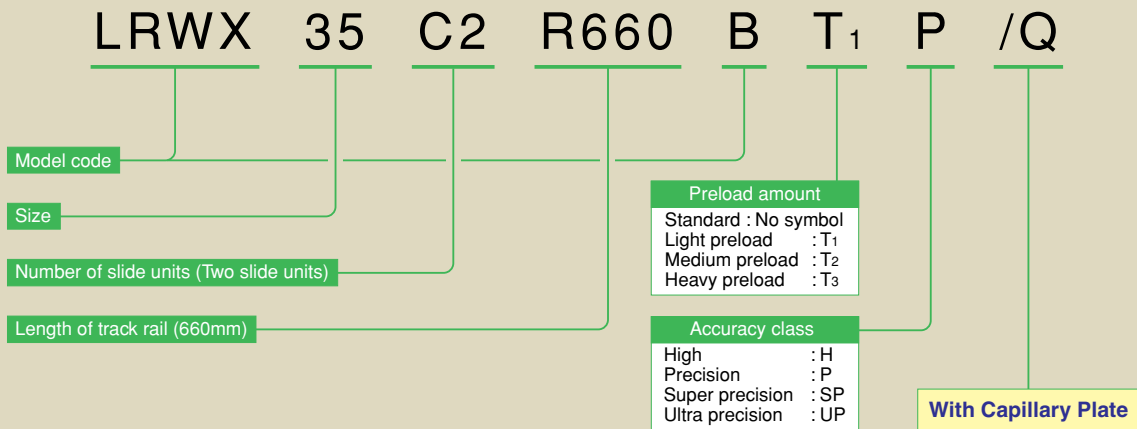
LRWX 35 C2 R660 B $T_1$ P /Q

Model code

Size

Number of slide units (Two slide units)

Length of track rail (660mm)

Preload amount

Standard : No symbol
Light preload : $T_1$
Medium preload : $T_2$
Heavy preload : $T_3$

Accuracy class

High : H
Precision : P
Super precision : SP
Ultra precision : UP

With Capillary Plate